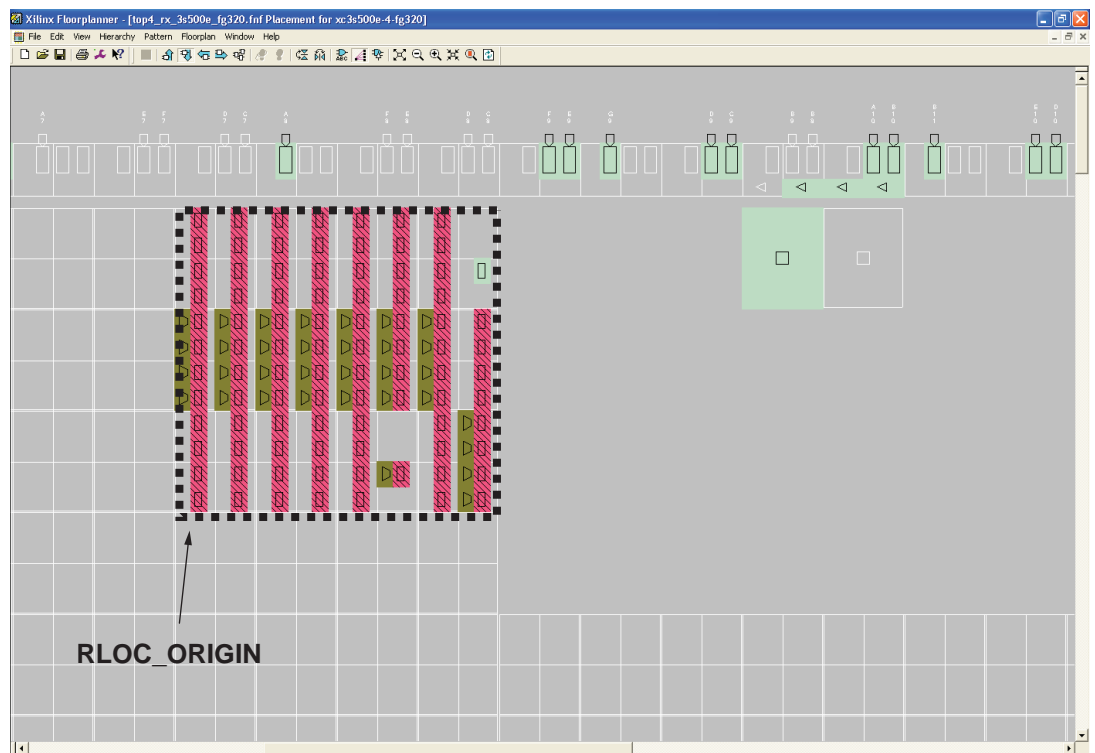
Xilinx Floorplanner - [top4_rx_3s500e_fg320.fnf Placement for xc3s500e-4-fg320]

File Edit View Hierarchy Pattern Floorplan Window Help

A7 E7 F7 D7 C7 A8 F8 E8 B8 C8 F9 E9 G9 D9 C9 B9 B8 A10 B10 B11 E10 D10

RLOC_ORIGIN